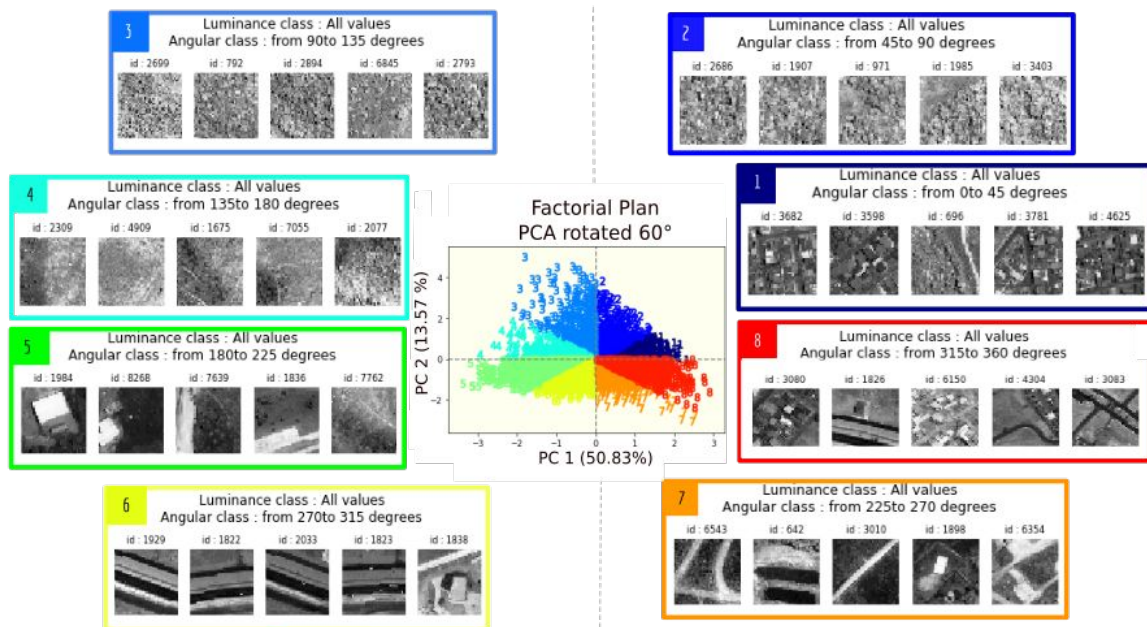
3
Luminance class : All values
Angular class : from 90to 135 degrees
id : 2699 id : 792 id : 2894 id : 6845 id : 2793

2
Luminance class : All values
Angular class : from 45to 90 degrees
id : 2686 id : 1907 id : 971 id : 1985 id : 3403

4
Luminance class : All values
Angular class : from 135to 180 degrees
id : 2309 id : 4909 id : 1675 id : 7055 id : 2077

Factorial Plan
PCA rotated 60°

1
Luminance class : All values
Angular class : from 0to 45 degrees
id : 3682 id : 3598 id : 696 id : 3781 id : 4625

5
Luminance class : All values
Angular class : from 180to 225 degrees
id : 1984 id : 8268 id : 7639 id : 1836 id : 7762

PC 2 (13.57 %)
4
2
0
−2
−3 −2 −1 0 1 2 3
PC 1 (50.83%)

8
Luminance class : All values
Angular class : from 315to 360 degrees
id : 3080 id : 1826 id : 6150 id : 4304 id : 3083

6
Luminance class : All values
Angular class : from 270to 315 degrees
id : 1929 id : 1822 id : 2033 id : 1823 id : 1838

7
Luminance class : All values
Angular class : from 225to 270 degrees
id : 6543 id : 642 id : 3010 id : 1898 id : 6354